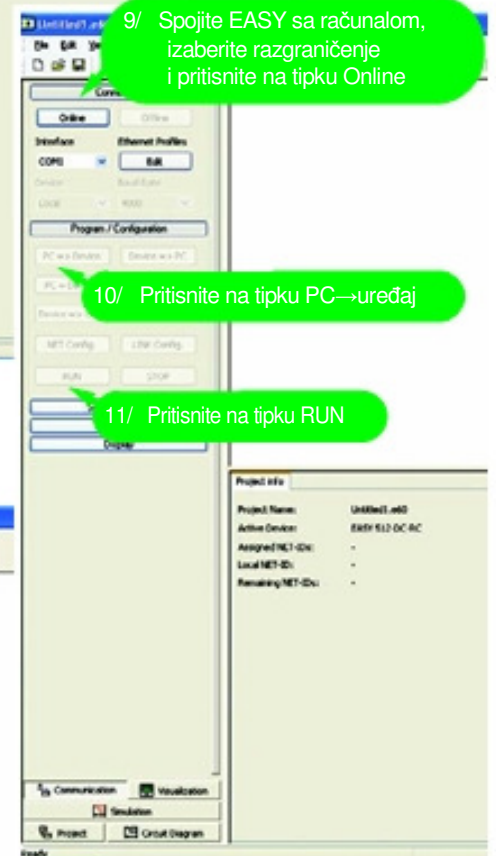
Untitled1.e60

File Edit View

9/ Spojite EASY sa računalom, izaberite razgraničenje i pritisnite na tipku Online

Conn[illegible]

Online

Offline

Interface

Ethernet Profiles

COM1

Edit

Device

Baud Rate

Local

9600

Program / Configuration

PC => Device

Device => PC

PC <=> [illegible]

10/ Pritisnite na tipku PC→uređaj

Device => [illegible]

NET Config.

LINK Config.

RUN

STOP

11/ Pritisnite na tipku RUN

Display

Project info

Project Name: Untitled1.e60

Active Device: EASY 512-DC-RC

Assigned NET-IDs: -

Local NET-ID: -

Remaining NET-IDs: -

Communication

Visualization

Simulation

Project

Circuit Diagram

Ready